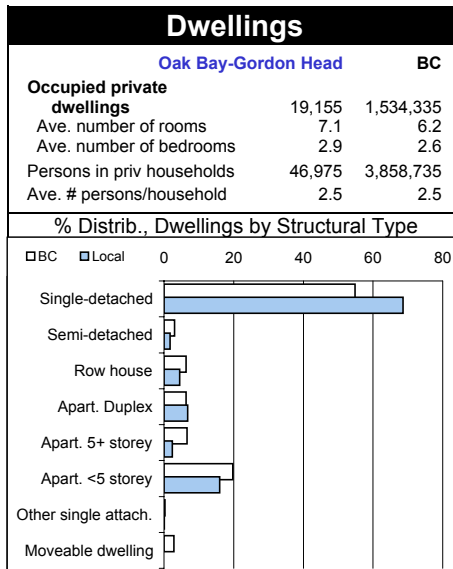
Dwellings

| | Oak Bay-Gordon Head | BC |
|---|---|---|
| Occupied private dwellings | 19,155 | 1,534,335 |
| Ave. number of rooms | 7.1 | 6.2 |
| Ave. number of bedrooms | 2.9 | 2.6 |
| Persons in priv households | 46,975 | 3,858,735 |
| Ave. # persons/household | 2.5 | 2.5 |

% Distrib., Dwellings by Structural Type

BC Local 0 20 40 60 80

Single-detached
Semi-detached
Row house
Apart. Duplex
Apart. 5+ storey
Apart. <5 storey
Other single attach.
Moveable dwelling